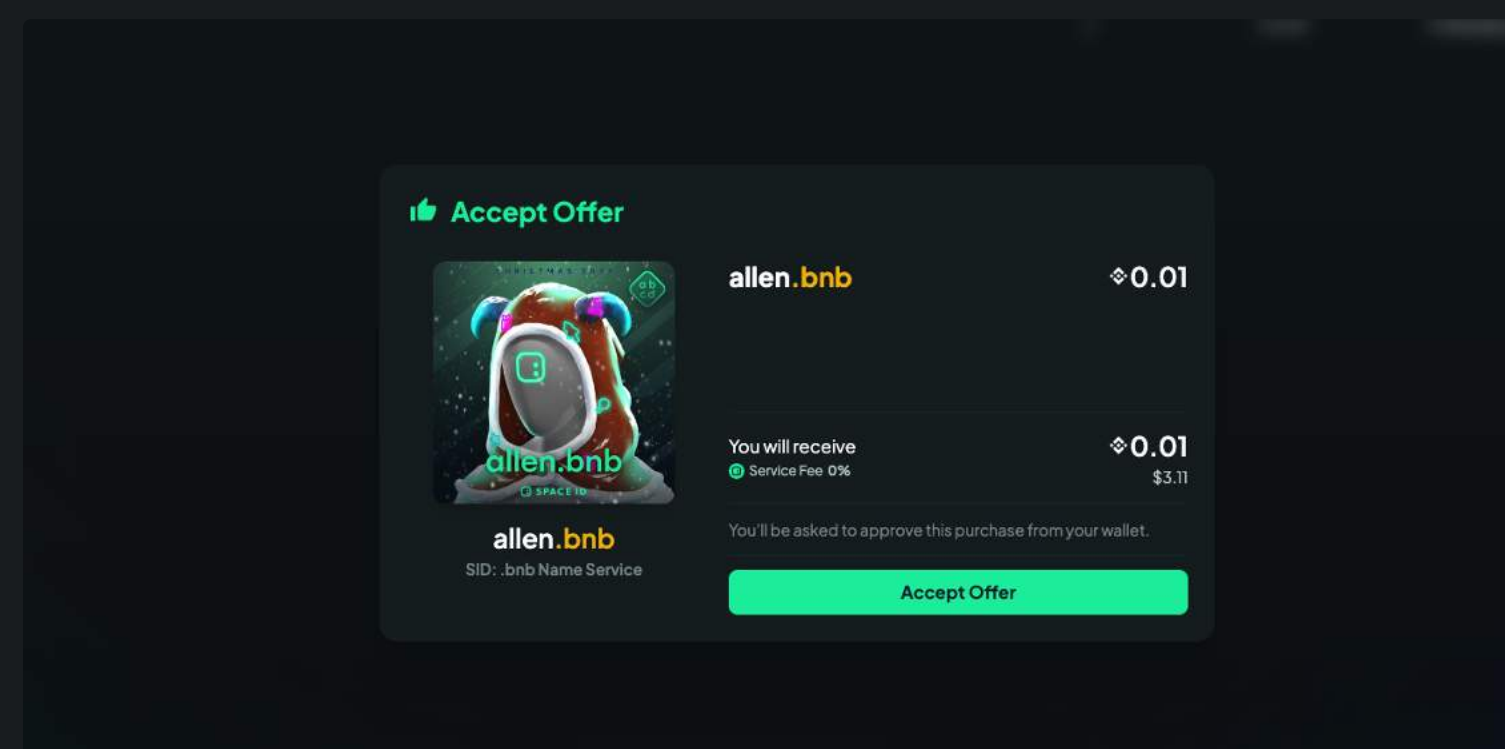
Accept Offer

CHRISTMAS 2022

ab cd

allen.bnb

SPACE ID

allen.bnb
SID: .bnb Name Service

allen.bnb

0.01

You will receive
Service Fee 0%

0.01
$3.11

You'll be asked to approve this purchase from your wallet.

Accept Offer